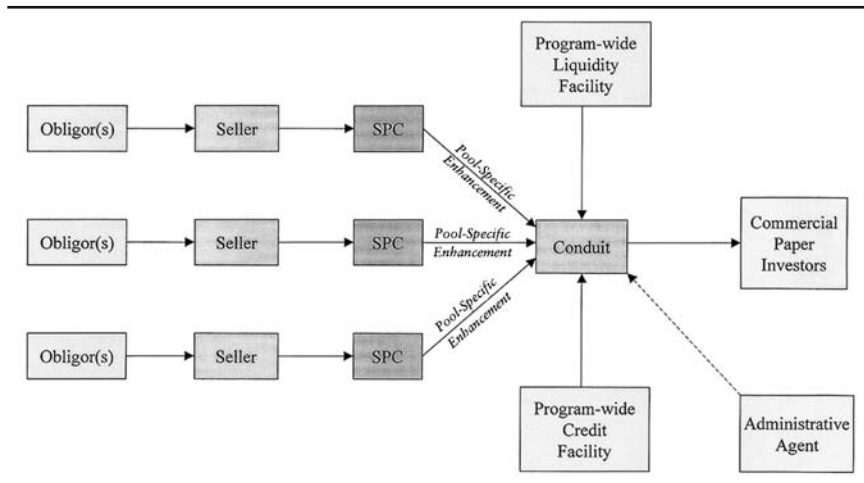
Program-wide Liquidity Facility

Obligor(s)

Seller

SPC

Pool-Specific Enhancement

Obligor(s)

Seller

SPC

Pool-Specific Enhancement

Conduit

Commercial Paper Investors

Obligor(s)

Seller

SPC

Pool-Specific Enhancement

Program-wide Credit Facility

Administrative Agent